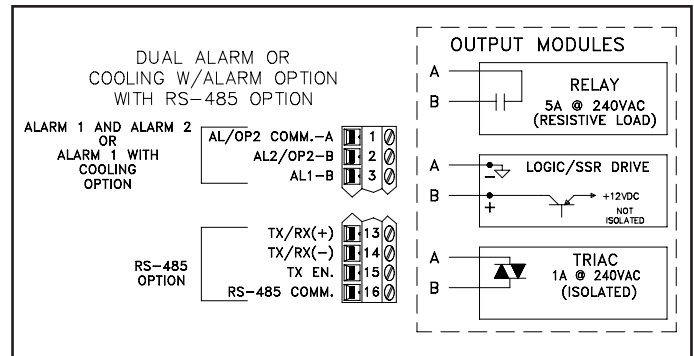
DUAL ALARM OR COOLING W/ALARM OPTION WITH RS-485 OPTION

ALARM 1 AND ALARM 2 OR ALARM 1 WITH COOLING OPTION

AL/OP2 COMM.-A 1
AL2/OP2-B 2
AL1-B 3

RS-485 OPTION

TX/RX(+) 13
TX/RX(-) 14
TX EN. 15
RS-485 COMM. 16

OUTPUT MODULES

A
B
RELAY
5A @ 240VAC
(RESISTIVE LOAD)

A
B
LOGIC/SSR DRIVE
+12VDC
NOT ISOLATED

A
B
TRIAC
1A @ 240VAC
(ISOLATED)